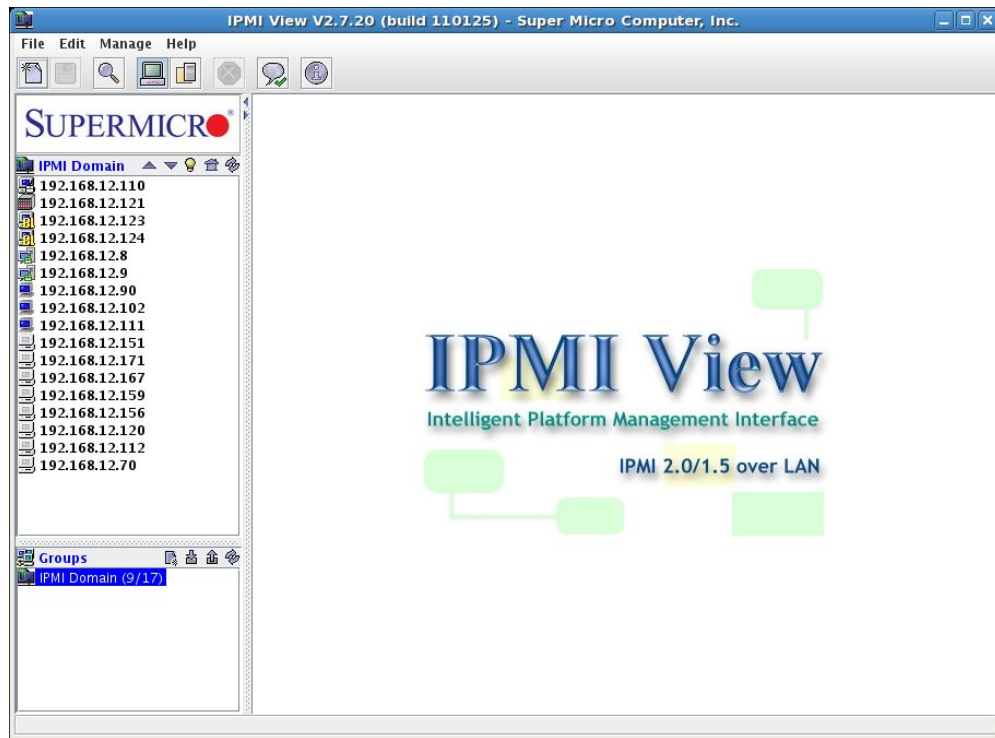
IPMI View V2.7.20 (build 110125) - Super Micro Computer, Inc.

File Edit Manage Help

SUPERMICRO

IPMI Domain

192.168.12.110
192.168.12.121
192.168.12.123
192.168.12.124
192.168.12.8
192.168.12.9
192.168.12.90
192.168.12.102
192.168.12.111
192.168.12.151
192.168.12.171
192.168.12.167
192.168.12.159
192.168.12.156
192.168.12.120
192.168.12.112
192.168.12.70

Groups

IPMI Domain (9/17)

IPMI View

Intelligent Platform Management Interface

IPMI 2.0/1.5 over LAN